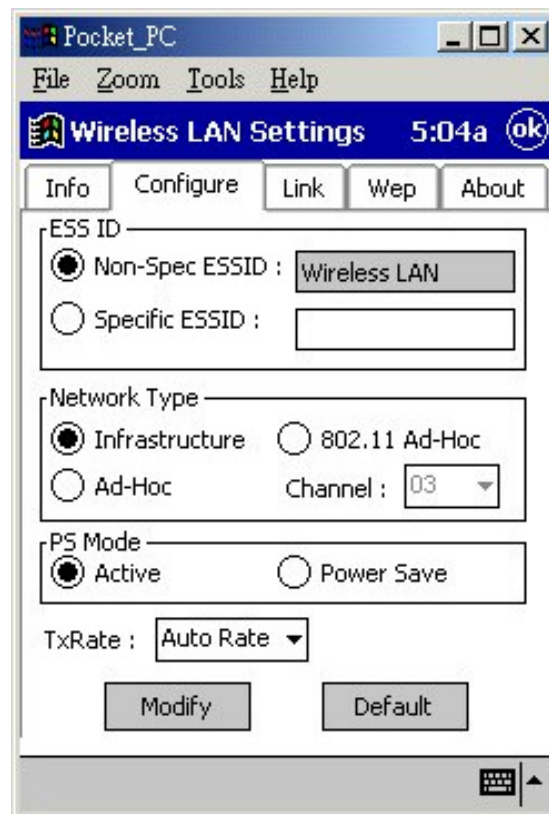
Pocket_PC

File Zoom Tools Help

Wireless LAN Settings 5:04a ok

Info Configure Link Wep About

ESS ID

Non-Spec ESSID : Wireless LAN

Specific ESSID :

Network Type

Infrastructure

802.11 Ad-Hoc

Ad-Hoc

Channel : 03

PS Mode

Active

Power Save

TxRate : Auto Rate

Modify

Default